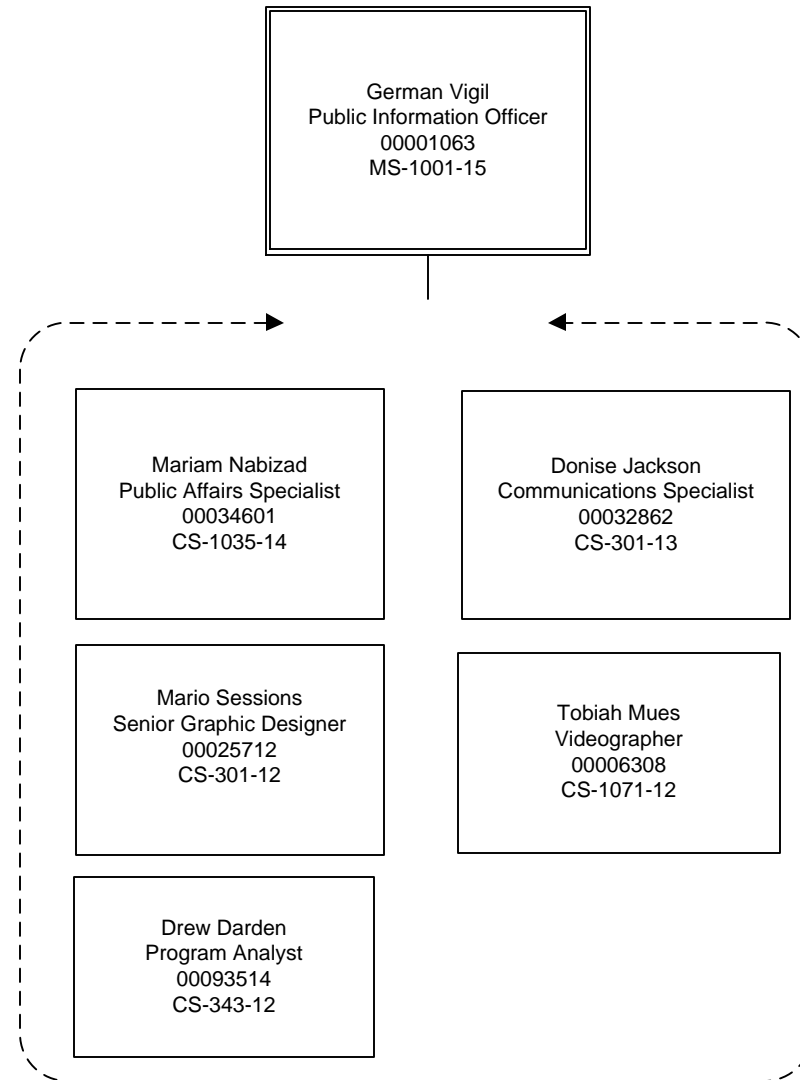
German Vigil
Public Information Officer
00001063
MS-1001-15

Mariam Nabizad
Public Affairs Specialist
00034601
CS-1035-14

Donise Jackson
Communications Specialist
00032862
CS-301-13

Mario Sessions
Senior Graphic Designer
00025712
CS-301-12

Tobiah Mues
Videographer
00006308
CS-1071-12

Drew Darden
Program Analyst
00093514
CS-343-12